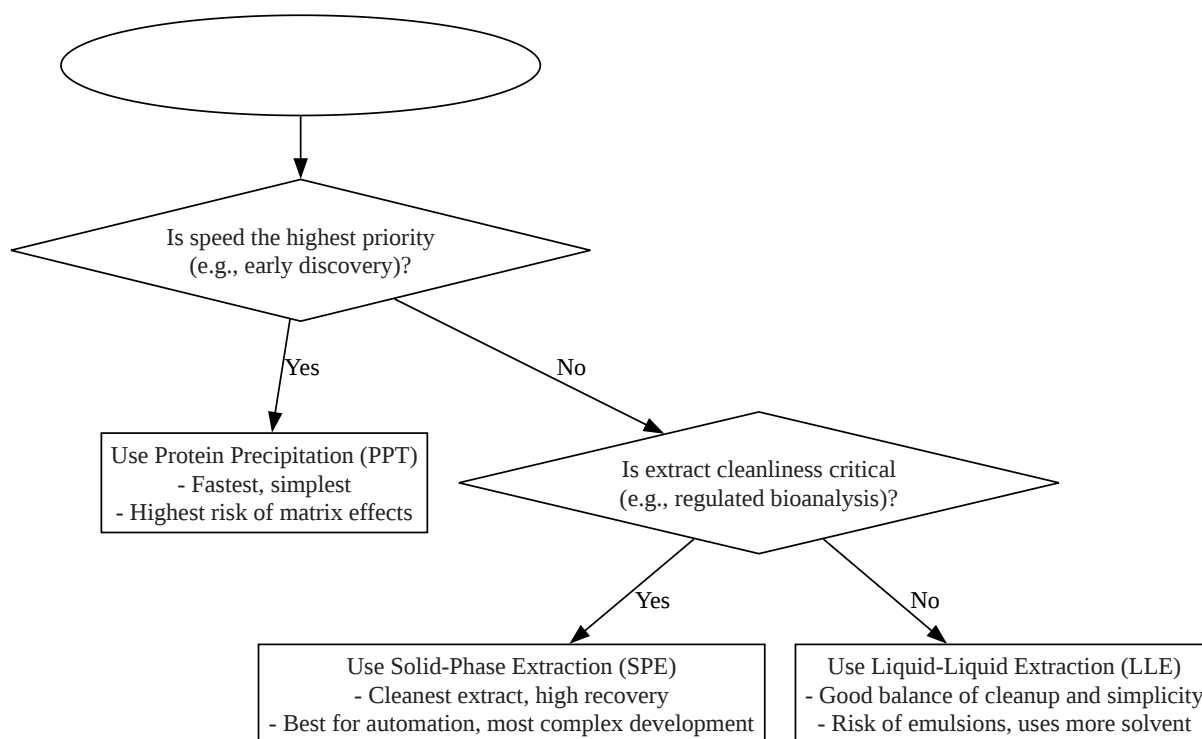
Is speed the highest priority (e.g., early discovery)?

Yes

No

Use Protein Precipitation (PPT)
- Fastest, simplest
- Highest risk of matrix effects

Is extract cleanliness critical (e.g., regulated bioanalysis)?

Yes

No

Use Solid-Phase Extraction (SPE)
- Cleanest extract, high recovery
- Best for automation, most complex development

Use Liquid-Liquid Extraction (LLE)
- Good balance of cleanup and simplicity
- Risk of emulsions, uses more solvent